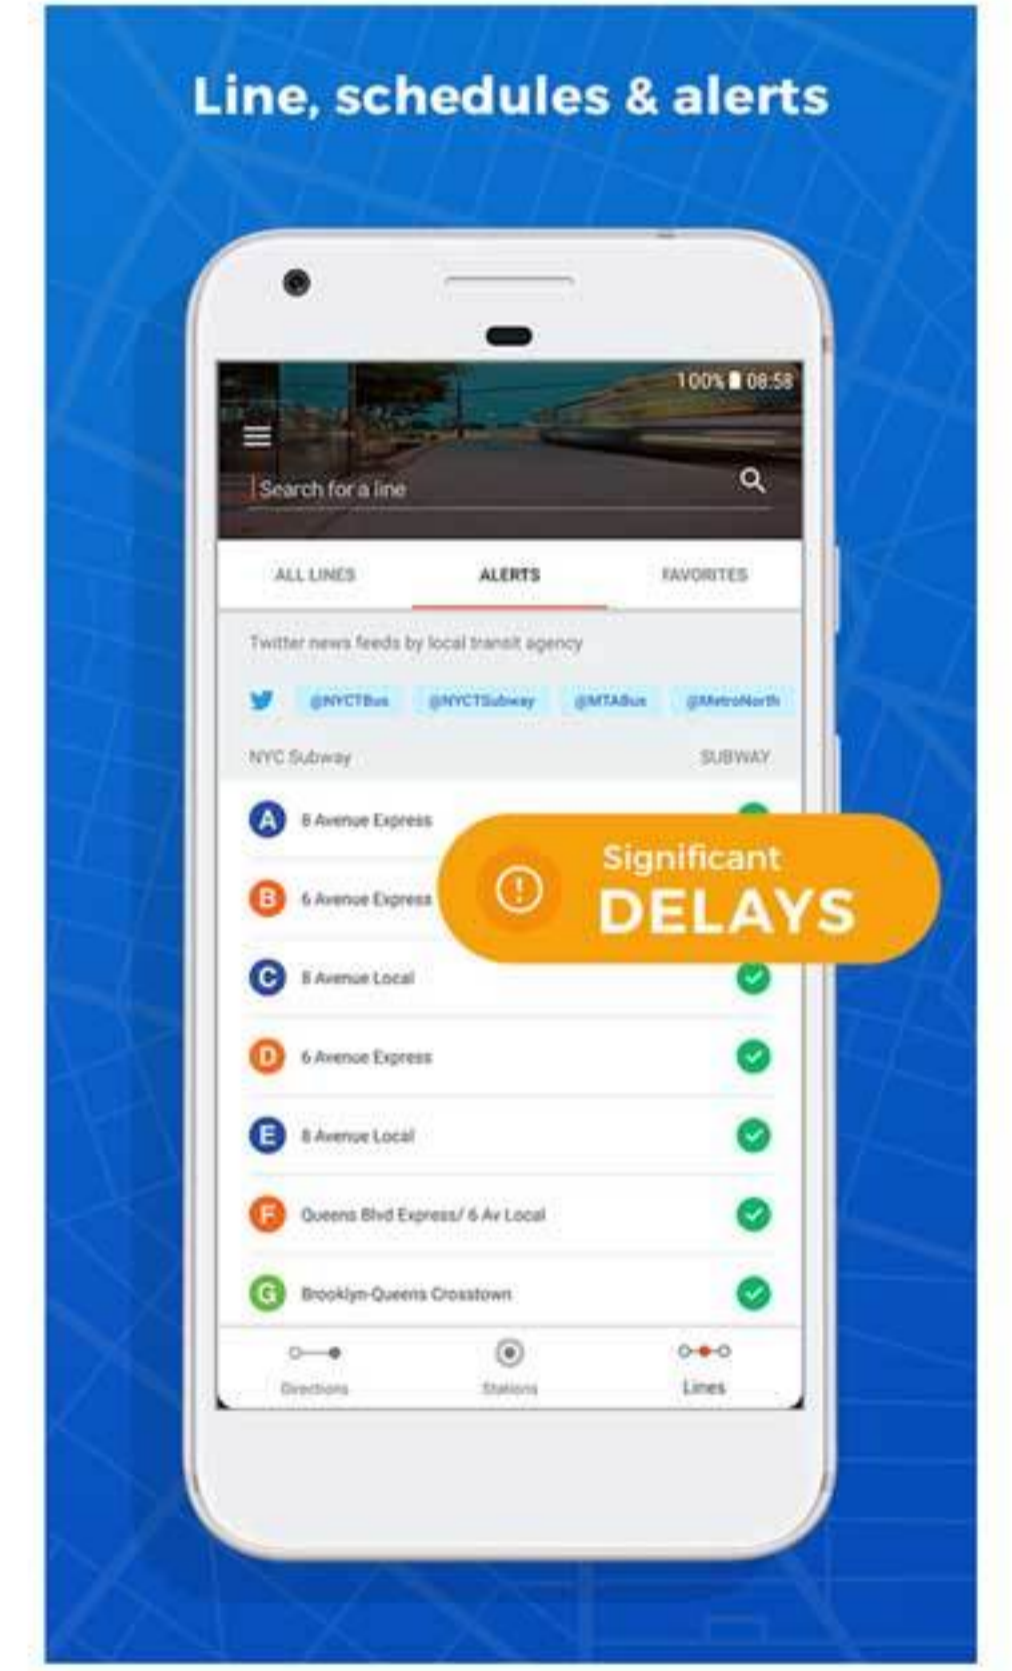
Line, schedules & alerts

100% 08:58

Search for a line

ALL LINES

ALERTS

FAVORITES

Twitter news feeds by local transit agency

@NYCTBus @NYCTSubway @MTABus @MetroNorth

NYC Subway

SUBWAY

A 8 Avenue Express

B 6 Avenue Express

Significant DELAYS

C 8 Avenue Local

D 6 Avenue Express

E 8 Avenue Local

F Queens Blvd Express/ 6 Av Local

G Brooklyn-Queens Crosstown

Directions

Stations

Lines